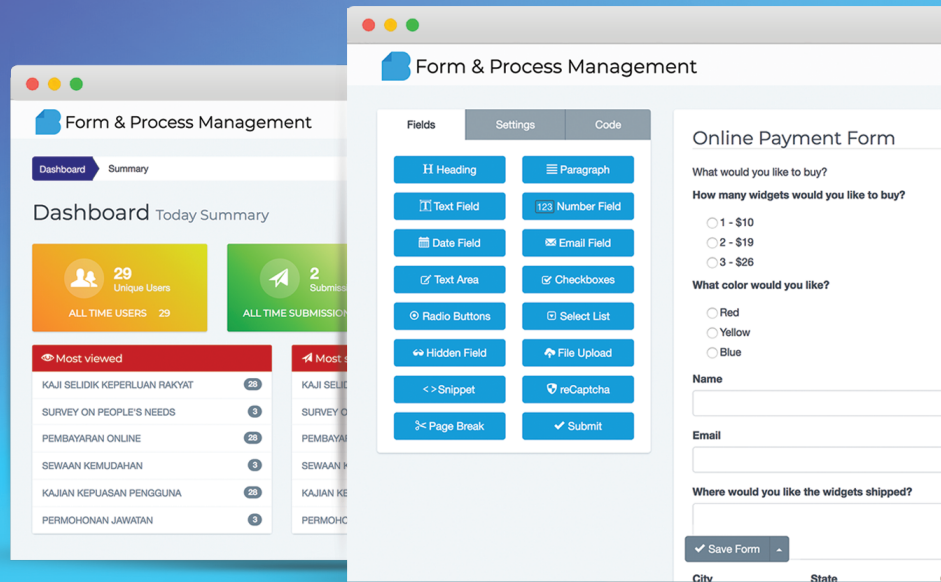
Form & Process Management

Dashboard Summary

Dashboard Today Summary

29 Unique Users
ALL TIME USERS 29

2 Submiss
ALL TIME SUBMISSION

Most viewed

| | |
|---|---|
| KAJI SELIDIK KEPERLUAN RAKYAT | 28 |
| SURVEY ON PEOPLE'S NEEDS | 3 |
| PEMBAYARAN ONLINE | 28 |
| SEWAAN KEMUDAHAN | 3 |
| KAJIAN KEPUASAN PENGGUNA | 28 |
| PERMOHONAN JAWATAN | 3 |

Most s
KAJI SE
SURVEY
PEMBAYAR
SEWAAN K
KAJIAN K
PERMOHO

Form & Process Management

Fields Settings Code

Heading
Paragraph
Text Field
123 Number Field
Date Field
Email Field
Text Area
Checkboxes
Radio Buttons
Select List
Hidden Field
File Upload
< > Snippet
reCaptcha
Page Break
Submit

Online Payment Form

What would you like to buy?

How many widgets would you like to buy?

1 - $10
2 - $19
3 - $26

What color would you like?

Red
Yellow
Blue

Name

Email

Where would you like the widgets shipped?

Save Form

City State